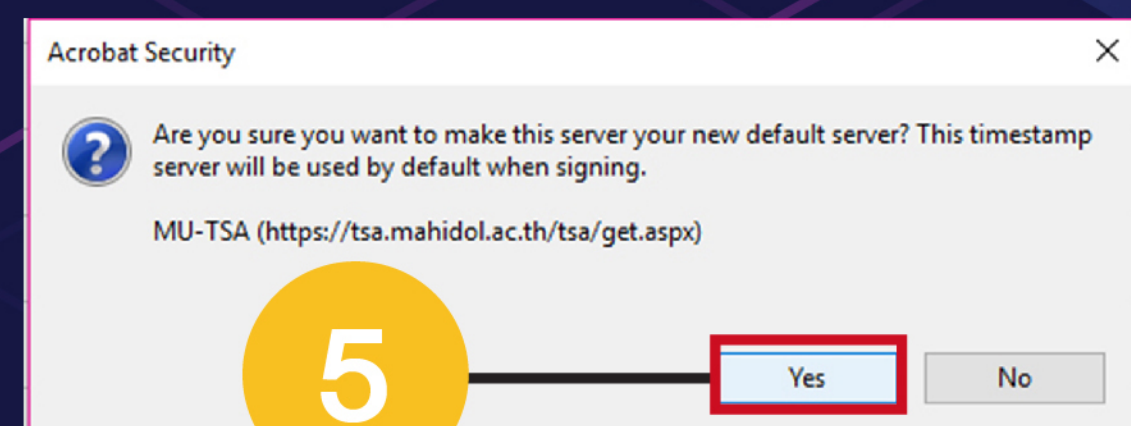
Acrobat Security

Are you sure you want to make this server your new default server? This timestamp server will be used by default when signing.

MU-TSA (https://tsa.mahidol.ac.th/tsa/get.aspx)

5

Yes

No